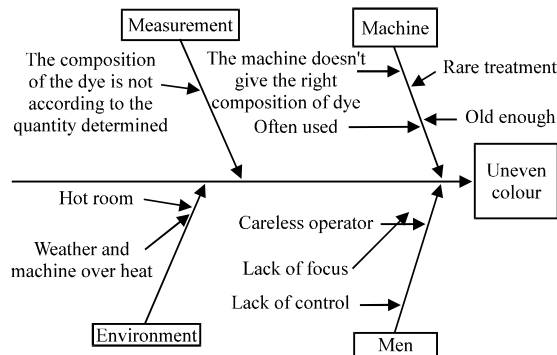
Measurement

Machine

The composition of the dye is not according to the quantity determined

The machine doesn't give the right composition of dye

Rare treatment

Old enough

Often used

Uneven colour

Hot room

Weather and machine over heat

Careless operator

Lack of focus

Lack of control

Environment

Men